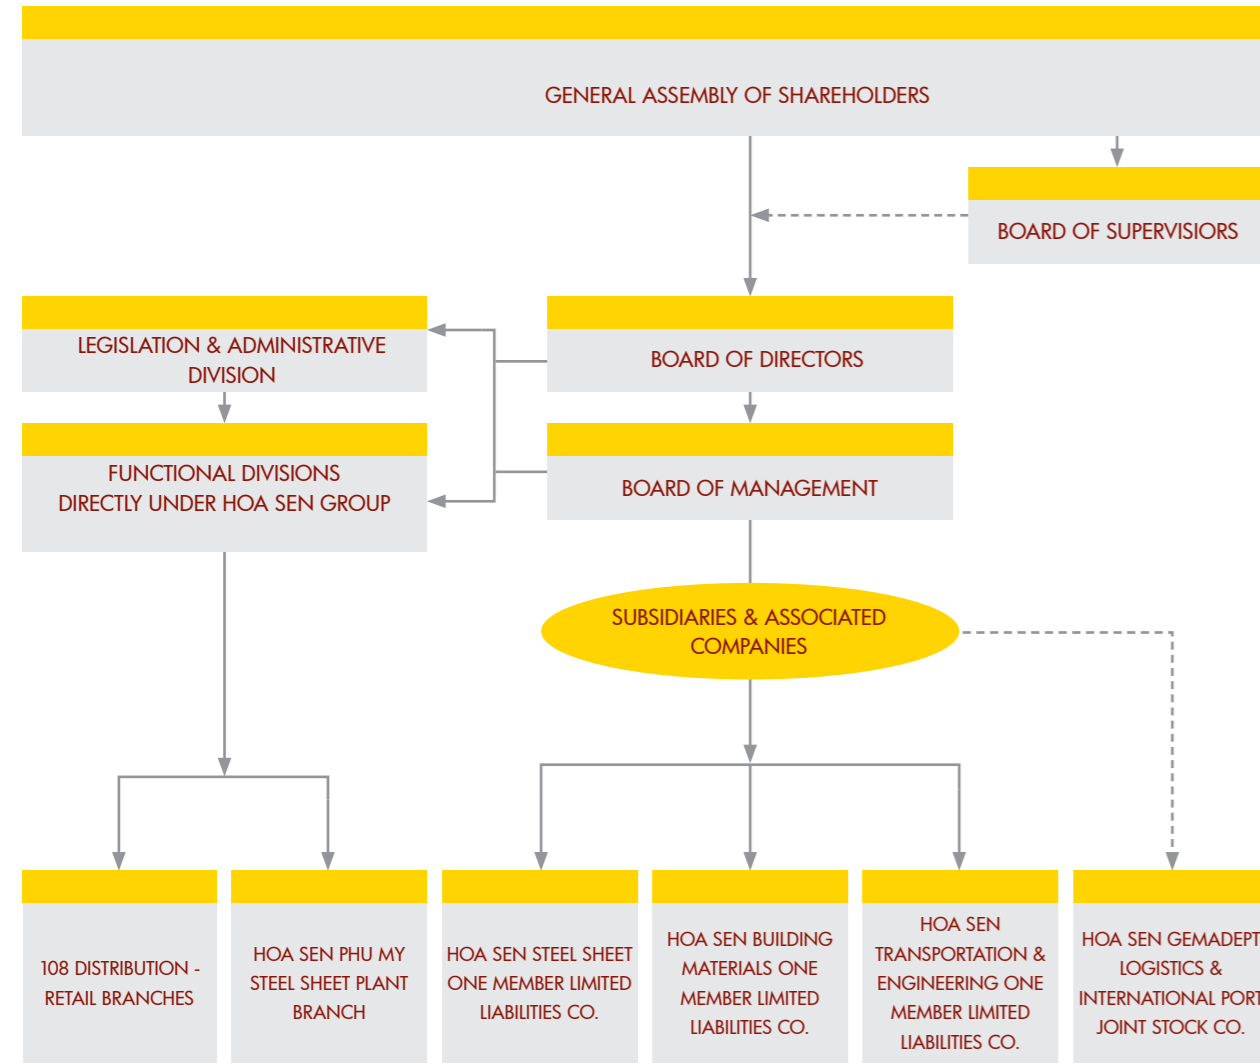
GENERAL ASSEMBLY OF SHAREHOLDERS

BOARD OF SUPERVISIORS

LEGISLATION & ADMINISTRATIVE DIVISION

BOARD OF DIRECTORS

FUNCTIONAL DIVISIONS DIRECTLY UNDER HOA SEN GROUP

BOARD OF MANAGEMENT

SUBSIDIARIES & ASSOCIATED COMPANIES

108 DISTRIBUTION - RETAIL BRANCHES

HOA SEN PHU MY STEEL SHEET PLANT BRANCH

HOA SEN STEEL SHEET ONE MEMBER LIMITED LIABILITIES CO.

HOA SEN BUILDING MATERIALS ONE MEMBER LIMITED LIABILITIES CO.

HOA SEN TRANSPORTATION & ENGINEERING ONE MEMBER LIMITED LIABILITIES CO.

HOA SEN GEMADEPT LOGISTICS & INTERNATIONAL PORT JOINT STOCK CO.